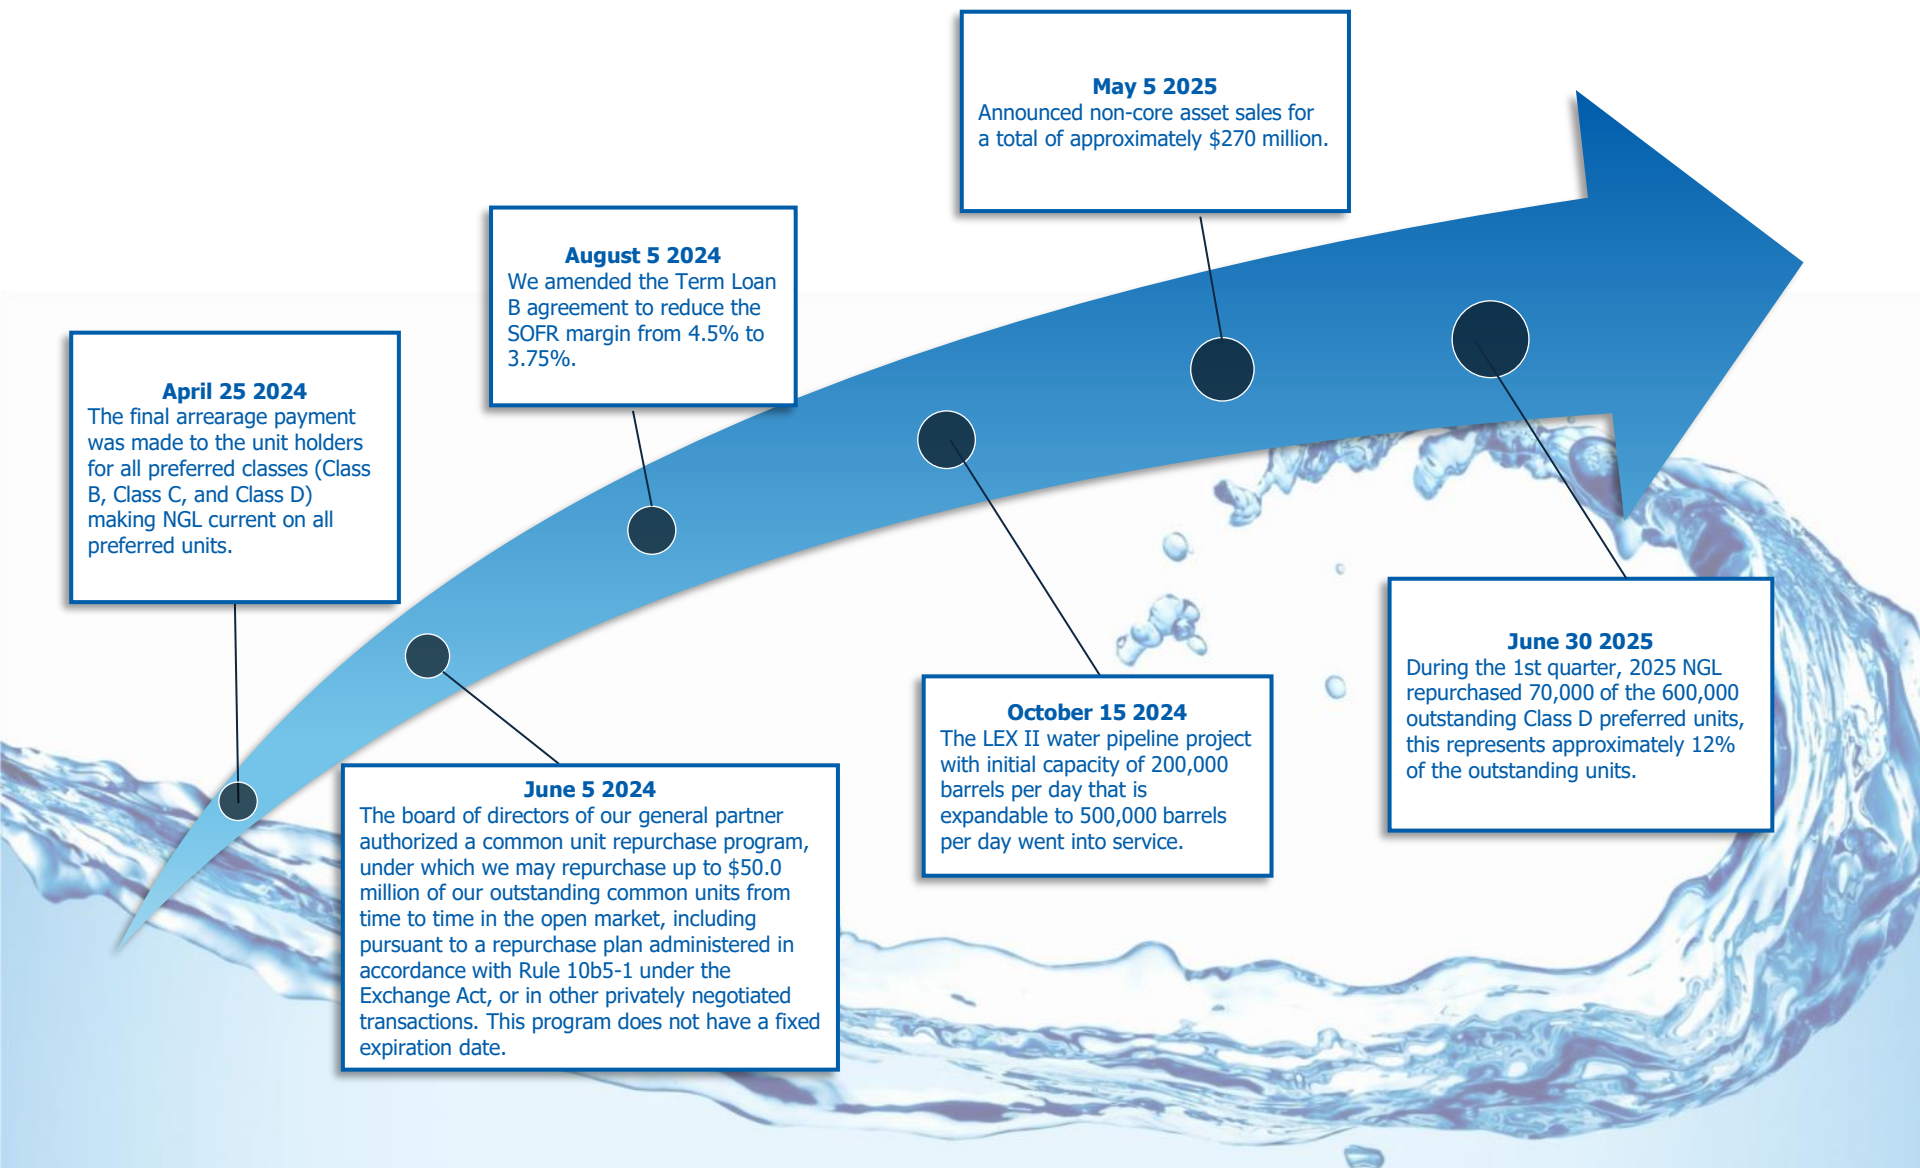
**April 25 2024**
The final arrearage payment was made to the unit holders for all preferred classes (Class B, Class C, and Class D) making NGL current on all preferred units.

**June 5 2024**
The board of directors of our general partner authorized a common unit repurchase program, under which we may repurchase up to \$50.0 million of our outstanding common units from time to time in the open market, including pursuant to a repurchase plan administered in accordance with Rule 10b5-1 under the Exchange Act, or in other privately negotiated transactions. This program does not have a fixed expiration date.

**August 5 2024**
We amended the Term Loan B agreement to reduce the SOFR margin from 4.5% to 3.75%.

**October 15 2024**
The LEX II water pipeline project with initial capacity of 200,000 barrels per day that is expandable to 500,000 barrels per day went into service.

**May 5 2025**
Announced non-core asset sales for a total of approximately \$270 million.

**June 30 2025**
During the 1st quarter, 2025 NGL repurchased 70,000 of the 600,000 outstanding Class D preferred units, this represents approximately 12% of the outstanding units.